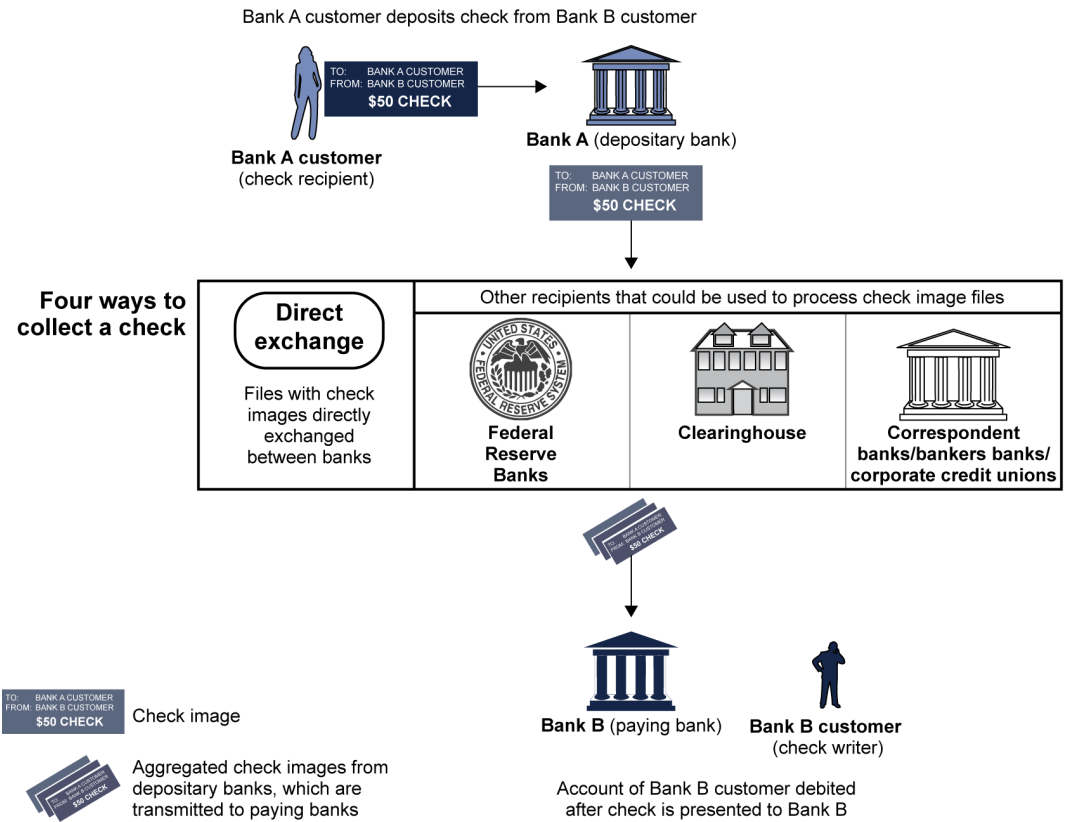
Bank A customer deposits check from Bank B customer

TO: BANK A CUSTOMER
FROM: BANK B CUSTOMER
$50 CHECK

Bank A customer
(check recipient)

Bank A (depositary bank)

TO: BANK A CUSTOMER
FROM: BANK B CUSTOMER
$50 CHECK

Four ways to collect a check

Direct exchange

Files with check images directly exchanged between banks

Other recipients that could be used to process check image files

UNITED STATES FEDERAL RESERVE SYSTEM

Federal Reserve Banks

Clearinghouse

Correspondent banks/bankers banks/ corporate credit unions

TO: BANK A CUSTOMER
FROM: BANK B CUSTOMER
$50 CHECK

Bank B (paying bank)

Bank B customer
(check writer)

TO: BANK A CUSTOMER
FROM: BANK B CUSTOMER
$50 CHECK

Check image

TO: BANK A CUSTOMER
FROM: BANK B CUSTOMER
$50 CHECK

Aggregated check images from depositary banks, which are transmitted to paying banks

Account of Bank B customer debited after check is presented to Bank B